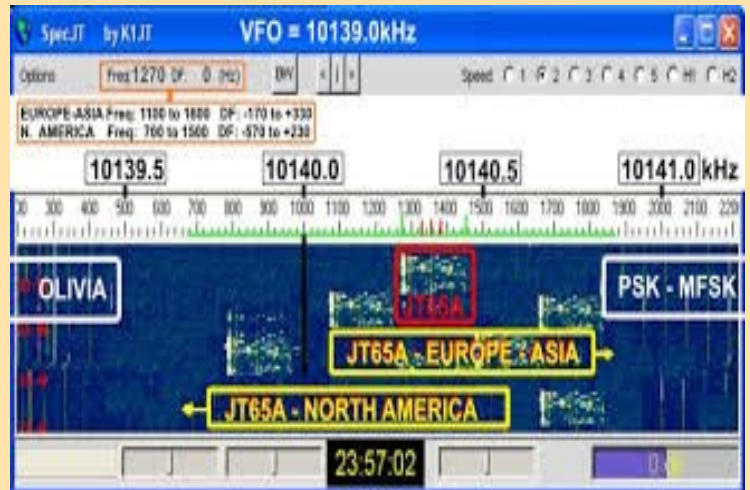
SpecJT by K1JT VFO = 10139.0kHz

Options Freq 1270 DF: 0 (Hz) BW < | > Speed 1 2 3 4 5 H1 H2

EUROPE-ASIA Freq: 1100 to 1600 DF: -170 to +330
N. AMERICA Freq: 700 to 1500 DF: -570 to +230

10139.5 10140.0 10140.5 10141.0 kHz

200 300 400 500 600 700 800 900 1000 1100 1200 1300 1400 1500 1600 1700 1800 1900 2000 2100 2200

OLIVIA

JT65A

PSK - MFSK

JT65A - EUROPE - ASIA

JT65A - NORTH AMERICA

23:57:02

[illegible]